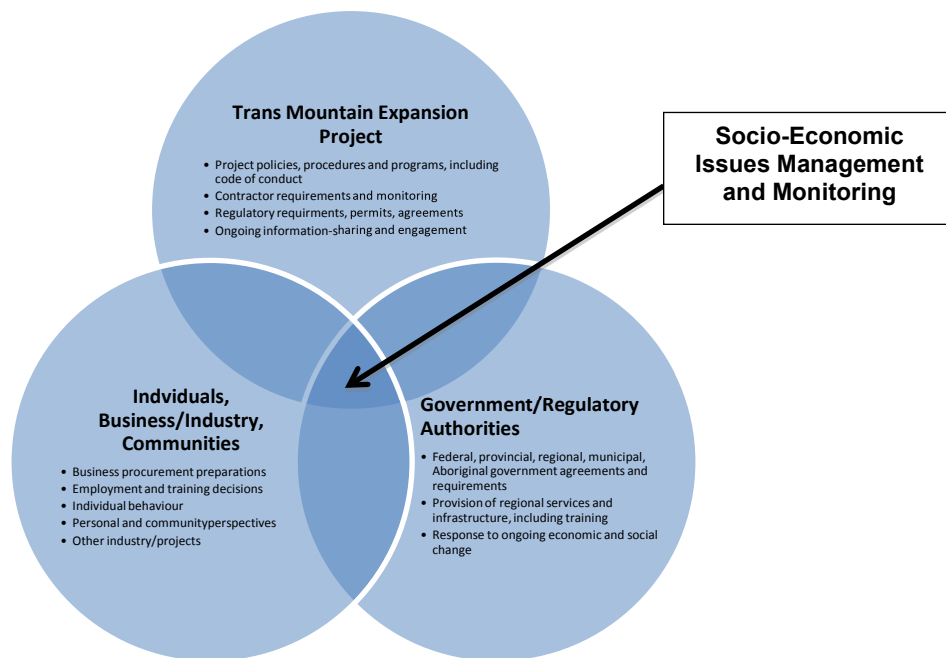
Trans Mountain Expansion Project

• Project policies, procedures and programs, including code of conduct
• Contractor requirements and monitoring
• Regulatory requirments, permits, agreements
• Ongoing information-sharing and engagement

Socio-Economic Issues Management and Monitoring

Indviduals, Business/Industry, Communities

• Business procurement preparations
• Employment and training decisions
• Individual behaviour
• Personal and communityperspectives
• Other industry/projects

Government/Regulatory Authorities

• Federal, provincial, regional, municipal, Aboriginal government agreements and requirements
• Provision of regional services and infrastructure, including training
• Response to ongoing economic and social change